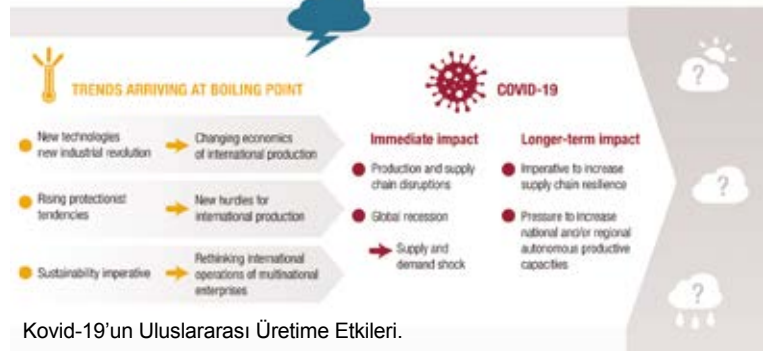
TRENDS ARRIVING AT BOILING POINT

New technologies new industrial revolution

Changing economics of international production

Rising protectionist tendencies

New hurdles for international production

Sustainability imperative

Rethinking international operations of multinational enterprises

COVID-19

Immediate impact

Production and supply chain disruptions

Global recession

Supply and demand shock

Longer-term impact

Imperative to increase supply chain resilience

Pressure to increase national and/or regional autonomous productive capacities

?

?

?

Kovid-19'un Uluslararası Üretime Etkileri.